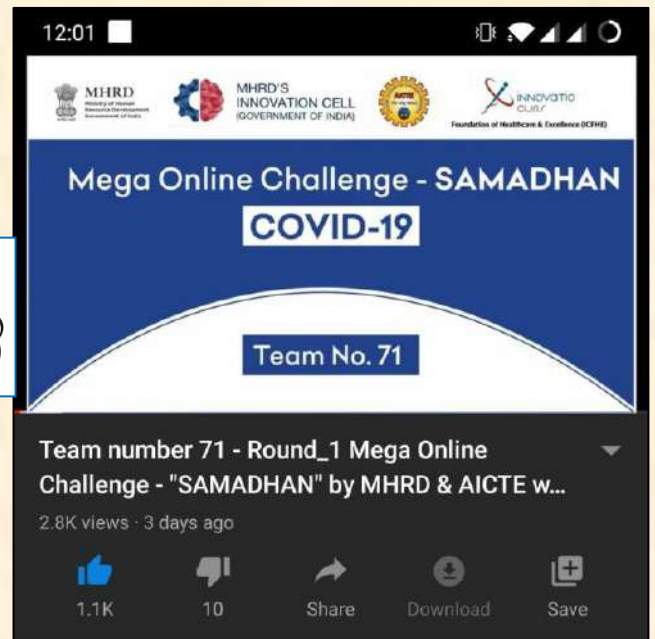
12:01

MHRD
Ministry of Human Resource Development
Government of India

MHRD'S
INNOVATION CELL
(GOVERNMENT OF INDIA)

AICTE

INNOVATIO CURE
Foundation of Healthcare & Excellence (ICFHE)

Mega Online Challenge - SAMADHAN
COVID-19

Team No. 71

Team number 71 - Round_1 Mega Online Challenge - "SAMADHAN" by MHRD & AICTE w...
2.8K views · 3 days ago

1.1K
10
Share
Download
Save